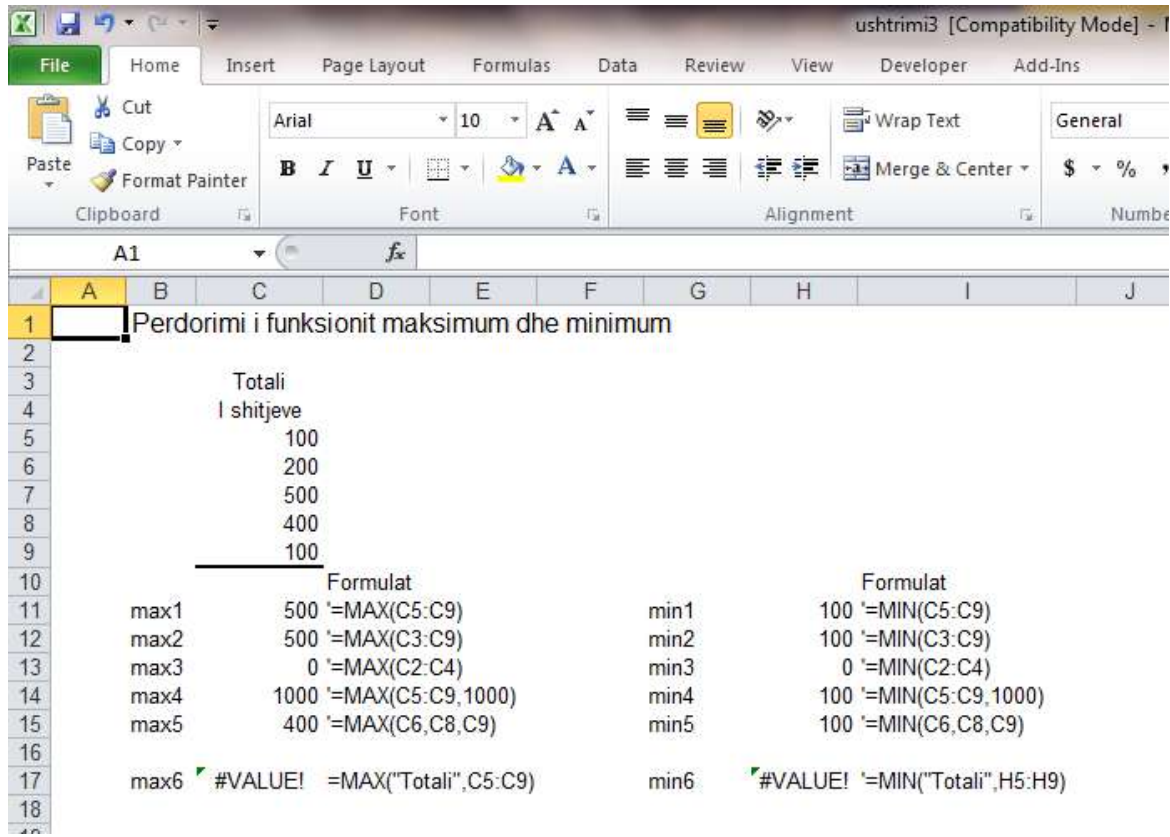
ushtrimi3 [Compatibility Mode] - M

File Home Insert Page Layout Formulas Data Review View Developer Add-Ins

Cut
Copy
Paste
Format Painter
Clipboard

Arial 10 A A
B I U A
Font

Wrap Text
Merge & Center
Alignment

General
$ %
Numbe

A1 $f_x$

| | A | B | C | D | E | F | G | H | I | J |
|---|---|---|---|---|---|---|---|---|---|---|
| 1 | | Perdorimi i funksionit maksimum dhe minimum | | | | | | | | |
| 2 | | | | | | | | | | |
| 3 | | | Totali | | | | | | | |
| 4 | | | I shitjeve | | | | | | | |
| 5 | | | 100 | | | | | | | |
| 6 | | | 200 | | | | | | | |
| 7 | | | 500 | | | | | | | |
| 8 | | | 400 | | | | | | | |
| 9 | | | 100 | | | | | | | |
| 10 | | | | Formulat | | | | | Formulat | |
| 11 | | max1 | 500 | '=MAX(C5:C9) | | | min1 | 100 | '=MIN(C5:C9) | |
| 12 | | max2 | 500 | '=MAX(C3:C9) | | | min2 | 100 | '=MIN(C3:C9) | |
| 13 | | max3 | 0 | '=MAX(C2:C4) | | | min3 | 0 | '=MIN(C2:C4) | |
| 14 | | max4 | 1000 | '=MAX(C5:C9,1000) | | | min4 | 100 | '=MIN(C5:C9,1000) | |
| 15 | | max5 | 400 | '=MAX(C6,C8,C9) | | | min5 | 100 | '=MIN(C6,C8,C9) | |
| 16 | | | | | | | | | | |
| 17 | | max6 | #VALUE! | =MAX("Totali",C5:C9) | | | min6 | #VALUE! | '=MIN("Totali",H5:H9) | |
| 18 | | | | | | | | | | |